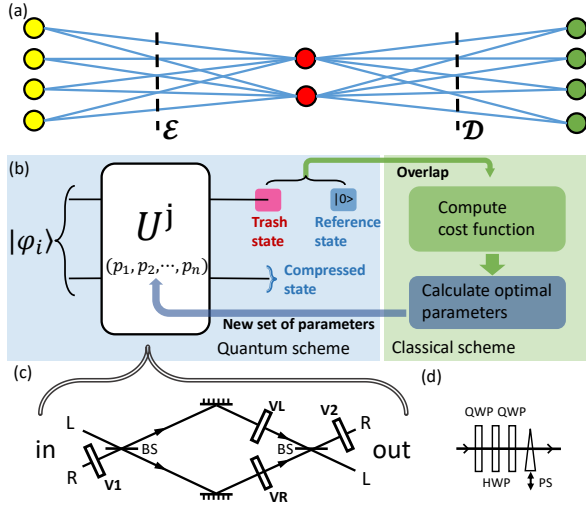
(a)

$\mathcal{E}$

$\mathcal{D}$

(b)

$|\varphi_i\rangle$

$U^{\mathrm{j}}$

$(p_1, p_2, \cdots, p_n)$

Trash state

|0>

Reference state

Compressed state

Overlap

Compute cost function

Calculate optimal parameters

New set of parameters

Quantum scheme

Classical scheme

(c)

L

in

R

V1

BS

VL

VR

BS

V2

R

out

L

(d)

QWP QWP

HWP

PS